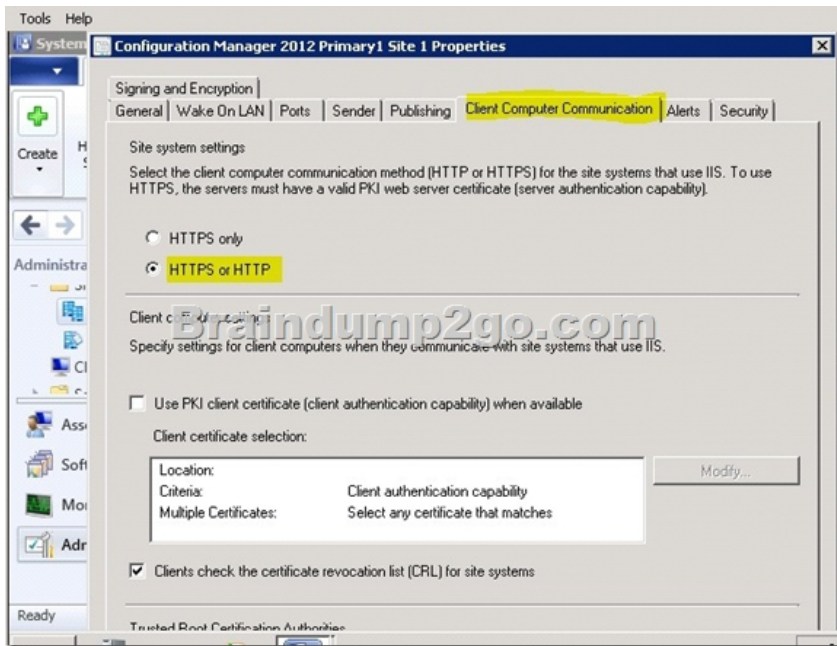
Tools Help

System

Create

Administra

Ass

Soft

Mo

Adr

Ready

Configuration Manager 2012 Primary1 Site 1 Properties

Signing and Encryption

General | Wake On LAN | Ports | Sender | Publishing | Client Computer Communication | Alerts | Security

Site system settings

Select the client computer communication method (HTTP or HTTPS) for the site systems that use IIS. To use HTTPS, the servers must have a valid PKI web server certificate (server authentication capability).

HTTPS only

HTTPS or HTTP

Client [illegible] settings

Braindump2go.com

Specify settings for client computers when they communicate with site systems that use IIS.

Use PKI client certificate (client authentication capability) when available

Client certificate selection:

| | |
|---|---|
| Location: | |
| Criteria: | Client authentication capability |
| Multiple Certificates: | Select any certificate that matches |

Modify...

Clients check the certificate revocation list (CRL) for site systems

Trusted Root Certification Authorities